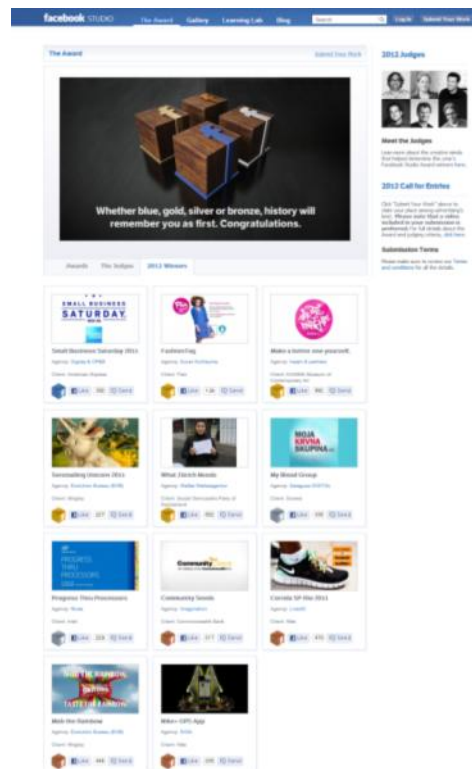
facebook STUDIO The Award Gallery Learning Lab Blog Search Log in Submit Your Work

The Award

Submit Your Work

Whether blue, gold, silver or bronze, history will remember you as first. Congratulations.

Awards The Judges 2012 Winners

2012 Judges

Meet the Judges

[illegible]

2012 Call for Entries

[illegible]

Submission Terms

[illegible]

SMALL BUSINESS SATURDAY

Small Business Saturday 2011

Agency: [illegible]

Client: American Express

Like Send

FashionTag

Agency: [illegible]

Client: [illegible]

Like Send

Make a better one yourself

Agency: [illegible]

Client: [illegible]

Like Send

Serenading Unicorn 2011

Agency: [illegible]

Client: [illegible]

Like Send

What Dutch Wants

Agency: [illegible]

Client: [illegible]

Like Send

MOJA KRVNA SKUPINA

My Blood Group

Agency: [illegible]

Client: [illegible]

Like Send

PROGRESS THRU PROCESSORS

Progress Thru Processors

Agency: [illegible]

Client: Intel

Like Send

Community Seeds

Agency: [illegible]

Client: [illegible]

Like Send

Corrida SP Nike 2011

Agency: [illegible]

Client: Nike

Like Send

TASTE THE RAINBOW

Mob the Rainbow

Agency: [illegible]

Client: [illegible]

Like Send

Nike+ GPS App

Agency: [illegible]

Client: Nike

Like Send